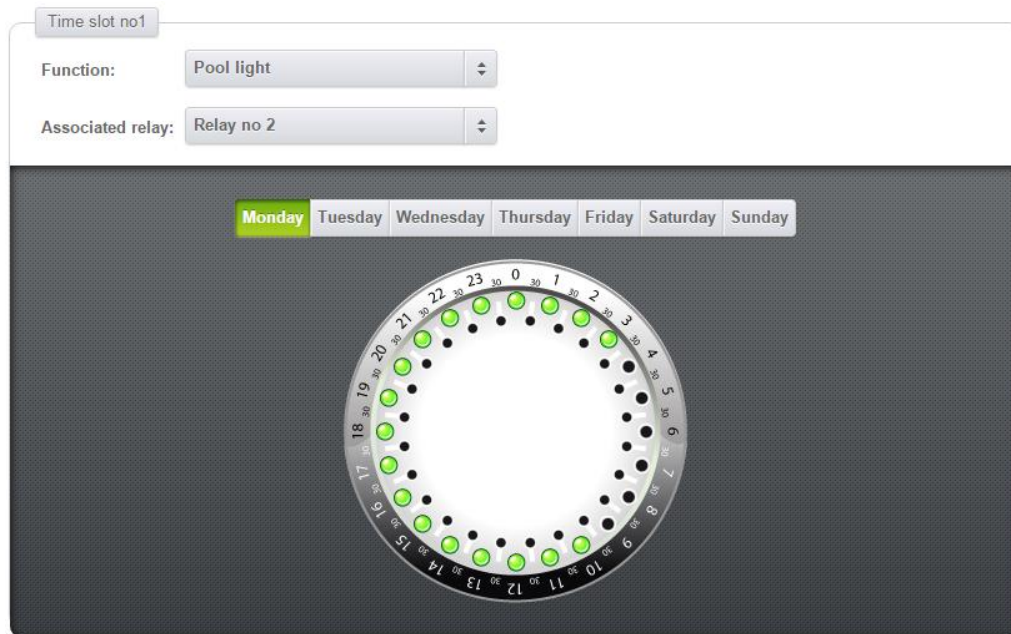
Time slot no1

Function: Pool light

Associated relay: Relay no 2

Monday Tuesday Wednesday Thursday Friday Saturday Sunday

0 30 1 30 2 30 3 30 4 30 5 30 6 30 7 30 8 30 9 30 10 30 11 30 12 30 13 30 14 30 15 30 16 30 17 30 18 30 19 30 20 30 21 30 22 30 23 30